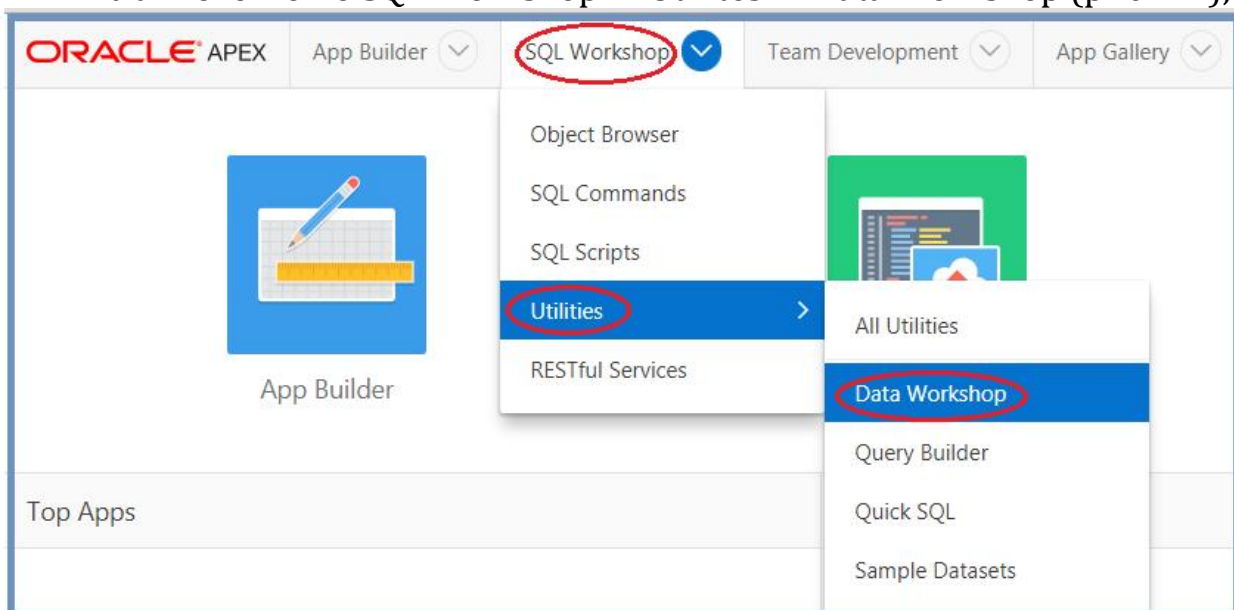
ORACLE APEX App Builder SQL Workshop Team Development App Gallery

Object Browser
SQL Commands
SQL Scripts
Utilities
RESTful Services

All Utilities
Data Workshop
Query Builder
Quick SQL
Sample Datasets

App Builder

Top Apps